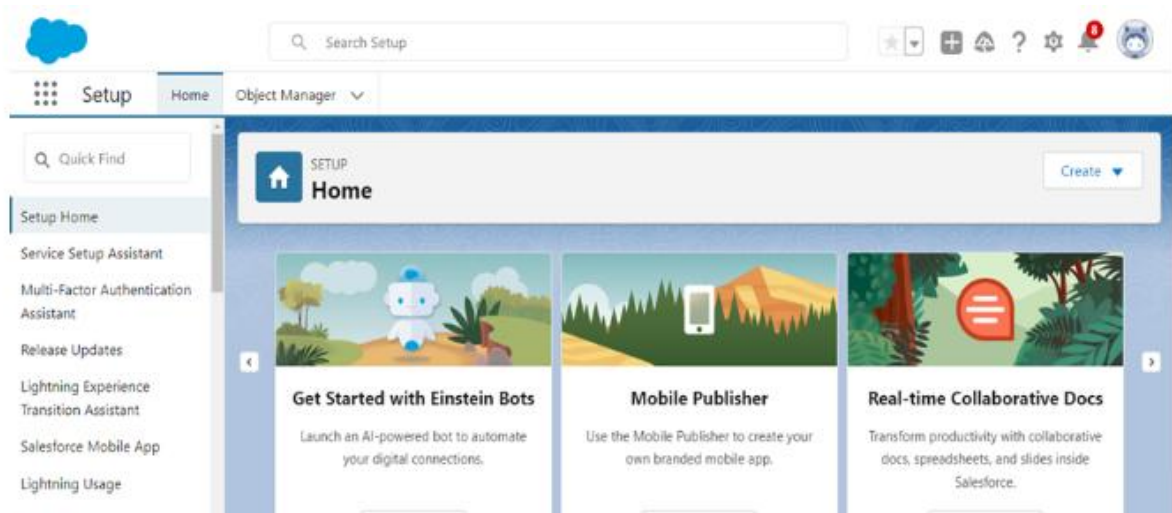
Search Setup

8

Setup

Home

Object Manager

Quick Find

Setup Home

Service Setup Assistant

Multi-Factor Authentication Assistant

Release Updates

Lightning Experience Transition Assistant

Salesforce Mobile App

Lightning Usage

SETUP

Home

Create

Get Started with Einstein Bots

Launch an AI-powered bot to automate your digital connections.

Mobile Publisher

Use the Mobile Publisher to create your own branded mobile app.

Real-time Collaborative Docs

Transform productivity with collaborative docs, spreadsheets, and slides inside Salesforce.